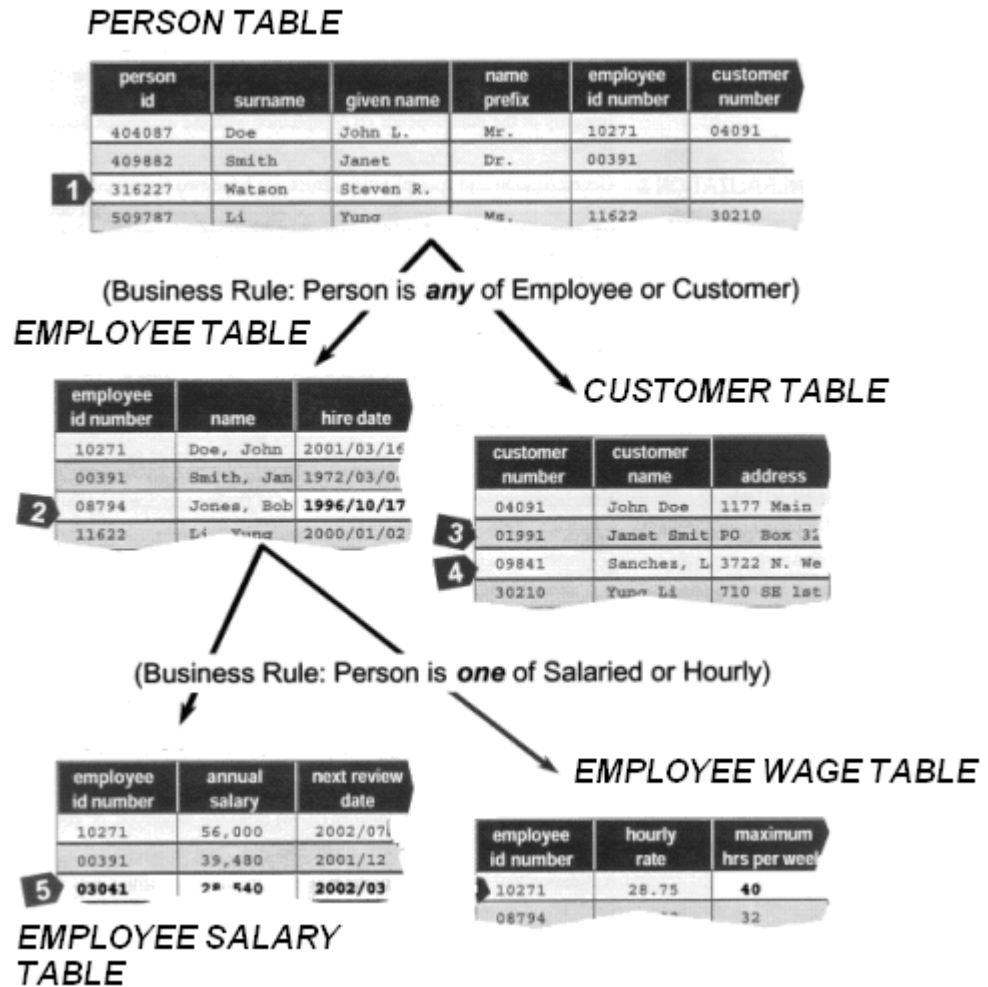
PERSON TABLE

| person id | surname | given name | name prefix | employee id number | customer number |
|---|---|---|---|---|---|
| 404087 | Doe | John L. | Mr. | 10271 | 04091 |
| 409882 | Smith | Janet | Dr. | 00391 | |
| 316227 | Watson | Steven R. | | | |
| 509787 | Li | Yung | Ms. | 11622 | 30210 |

1

(Business Rule: Person is any of Employee or Customer)

EMPLOYEE TABLE

| employee id number | name | hire date |
|---|---|---|
| 10271 | Doe, John | 2001/03/16 |
| 00391 | Smith, Jan | 1972/03/0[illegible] |
| 08794 | Jones, Bob | 1996/10/17 |
| 11622 | Li, Yung | 2000/01/02 |

2

CUSTOMER TABLE

| customer number | customer name | address |
|---|---|---|
| 04091 | John Doe | 1177 Main |
| 01991 | Janet Smit | PO Box 32 |
| 09841 | Sanches, L | 3722 N. We |
| 30210 | Yung Li | 710 SE 1st |

3
4

(Business Rule: Person is one of Salaried or Hourly)

| employee id number | annual salary | next review date |
|---|---|---|
| 10271 | 56,000 | 2002/07 |
| 00391 | 39,480 | 2001/12 |
| 03041 | 28,540 | 2002/03 |

5

EMPLOYEE WAGE TABLE

| employee id number | hourly rate | maximum hrs per wee |
|---|---|---|
| 10271 | 28.75 | 40 |
| 08794 | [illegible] | 32 |

EMPLOYEE SALARY TABLE